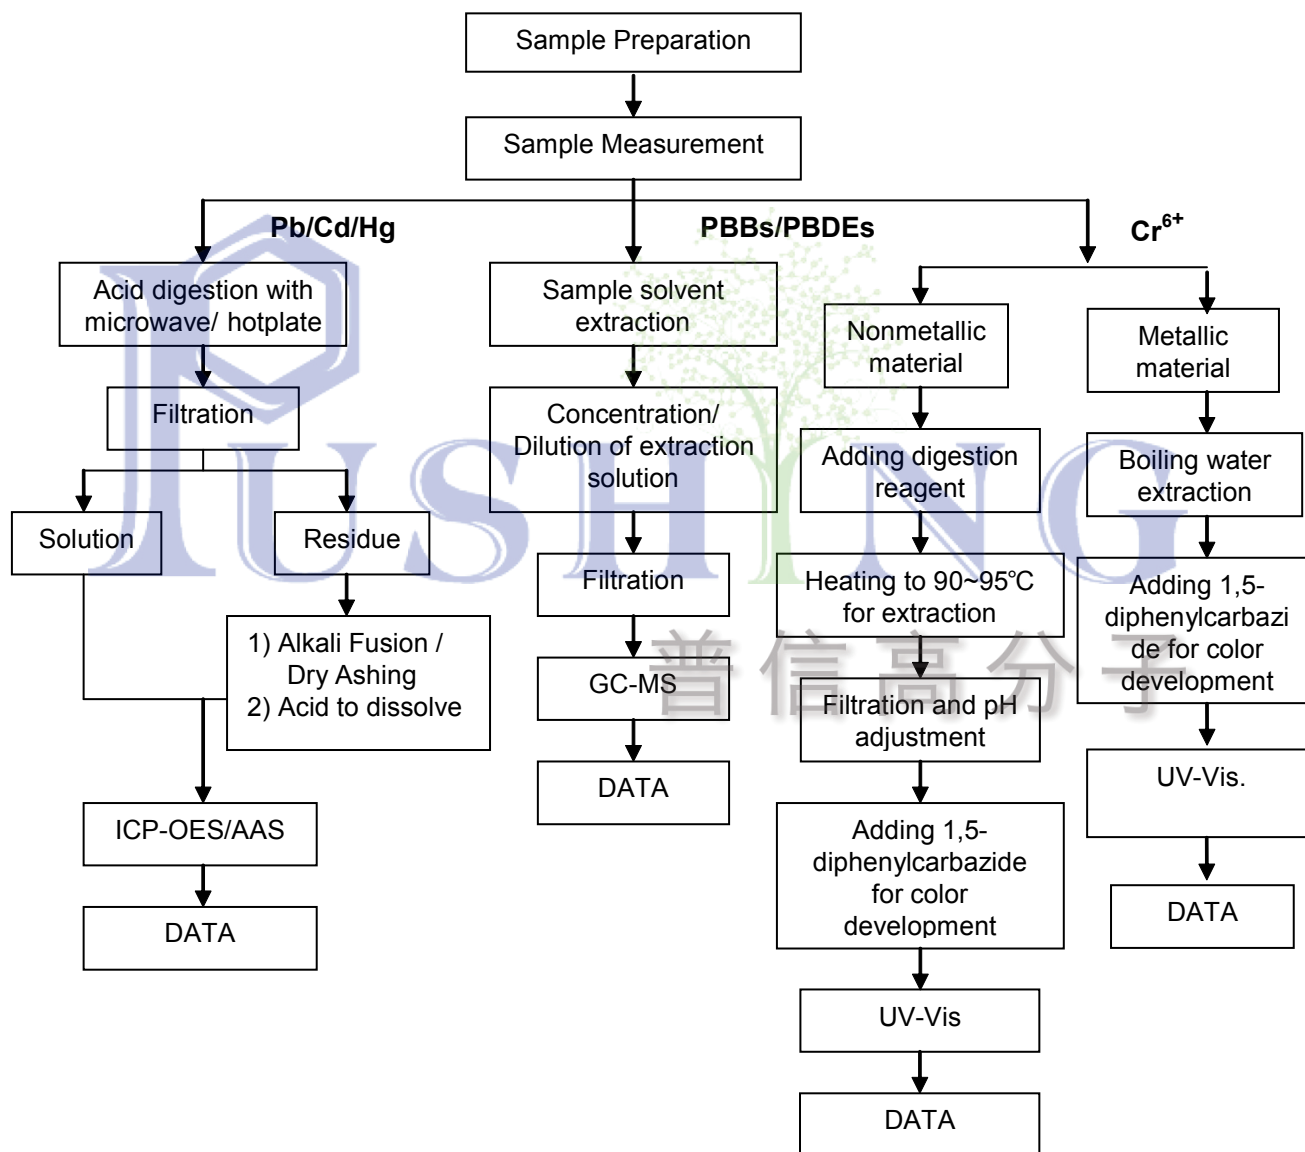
Sample Preparation

Sample Measurement

Pb/Cd/Hg

PBBs/PBDEs

$Cr^{6+}$

Acid digestion with microwave/ hotplate

Filtration

Solution

Residue

1) Alkali Fusion / Dry Ashing
2) Acid to dissolve

ICP-OES/AAS

DATA

Sample solvent extraction

Concentration/ Dilution of extraction solution

Filtration

GC-MS

DATA

Nonmetallic material

Adding digestion reagent

Heating to 90~95℃ for extraction

Filtration and pH adjustment

Adding 1,5-diphenylcarbazide for color development

UV-Vis

DATA

Metallic material

Boiling water extraction

Adding 1,5-diphenylcarbazide for color development

UV-Vis.

DATA

FUSHING 普信高分子